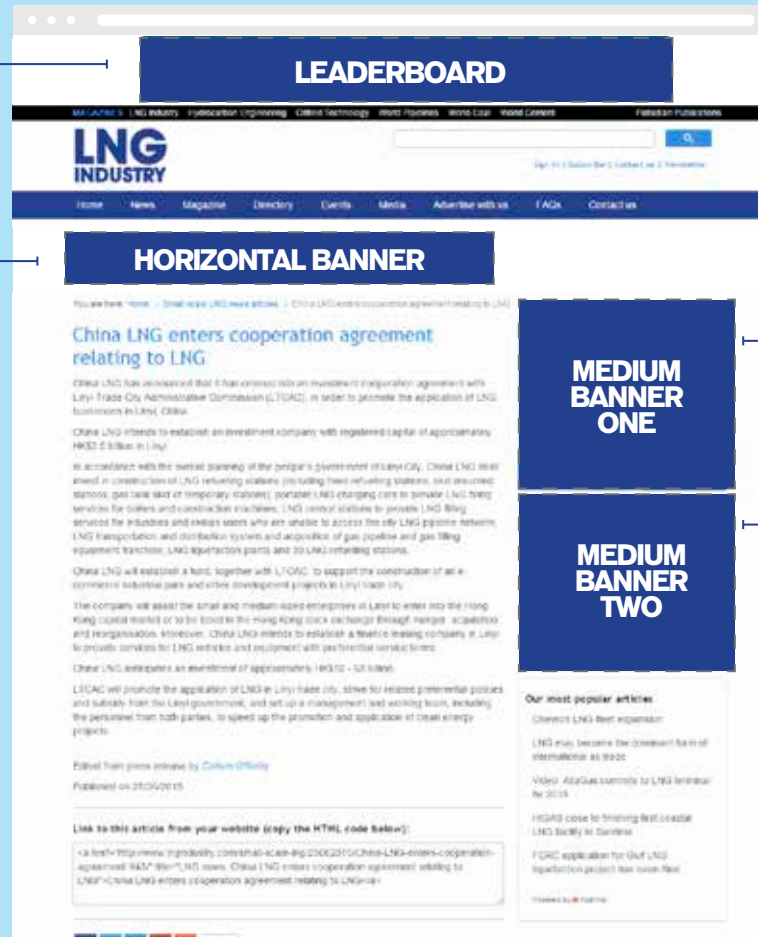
LEADERBOARD

MAGAZINES LNG Industry Hydrocarbon Engineering Oilfield Technology World Pipelines World Coal World Cement Palladian Publications

LNG INDUSTRY

Sign in | Subscribe | Contact us | Newsletter

Home News Magazine Directory Events Media Advertise with us FAQs Contact us

HORIZONTAL BANNER

You are here: Home > Small scale LNG news articles > China LNG enters cooperation agreement relating to LNG

China LNG enters cooperation agreement relating to LNG

China LNG has announced that it has entered into an investment cooperation agreement with Linyi Trade City Administrative Commission (LTCAC), in order to promote the application of LNG businesses in Linyi, China.

China LNG intends to establish an investment company with registered capital of approximately HK$2.5 billion in Linyi.

In accordance with the overall planning of the people's government of Linyi City, China LNG shall invest in construction of LNG refuelling stations (including fixed refuelling stations, skid mounted stations, gas tank skid or temporary stations), portable LNG charging cans to private LNG filling services for boilers and construction machines, LNG central stations to provide LNG filling services for industries and civilian users who are unable to access the city LNG pipeline network, LNG transportation and distribution system and acquisition of gas pipeline and gas filling equipment franchise, LNG liquefaction plants and 30 LNG refuelling stations.

China LNG will establish a fund, together with LTCAC, to support the construction of an e-commerce industrial park and other development projects in Linyi trade city.

The company will assist the small and medium-sized enterprises in Linyi to enter into the Hong Kong capital market or to be listed in the Hong Kong stock exchange through merger, acquisition and reorganisation. Moreover, China LNG intends to establish a finance leasing company in Linyi to provide services for LNG vehicles and equipment with preferential service terms.

China LNG anticipates an investment of approximately HK$12 - $3 billion.

LTCAC will promote the application of LNG in Linyi trade city, strive for related preferential policies and subsidy from the Linyi government, and set up a management and working team, including the personnel from both parties, to speed up the promotion and application of clean energy projects.

Edited from press release by Callum O'Reilly

Published on 25/06/2015

Link to this article from your website (copy the HTML code below):

<a href="http://www.lngindustry.com/small-scale-lng/25062015/China-LNG-enters-cooperation-agreement-943/" title="LNG news: China LNG enters cooperation agreement relating to LNG">China LNG enters cooperation agreement relating to LNG</a>

MEDIUM BANNER ONE

MEDIUM BANNER TWO

Our most popular articles

Chevron LNG fleet expansion

LNG may become the dominant form of international gas trade

Video: AltaGas commits to LNG terminal by 2019

HGAS close to finishing first coastal LNG facility in Sardinia

FERC application for Gulf LNG liquefaction project has been filed

Powered by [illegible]